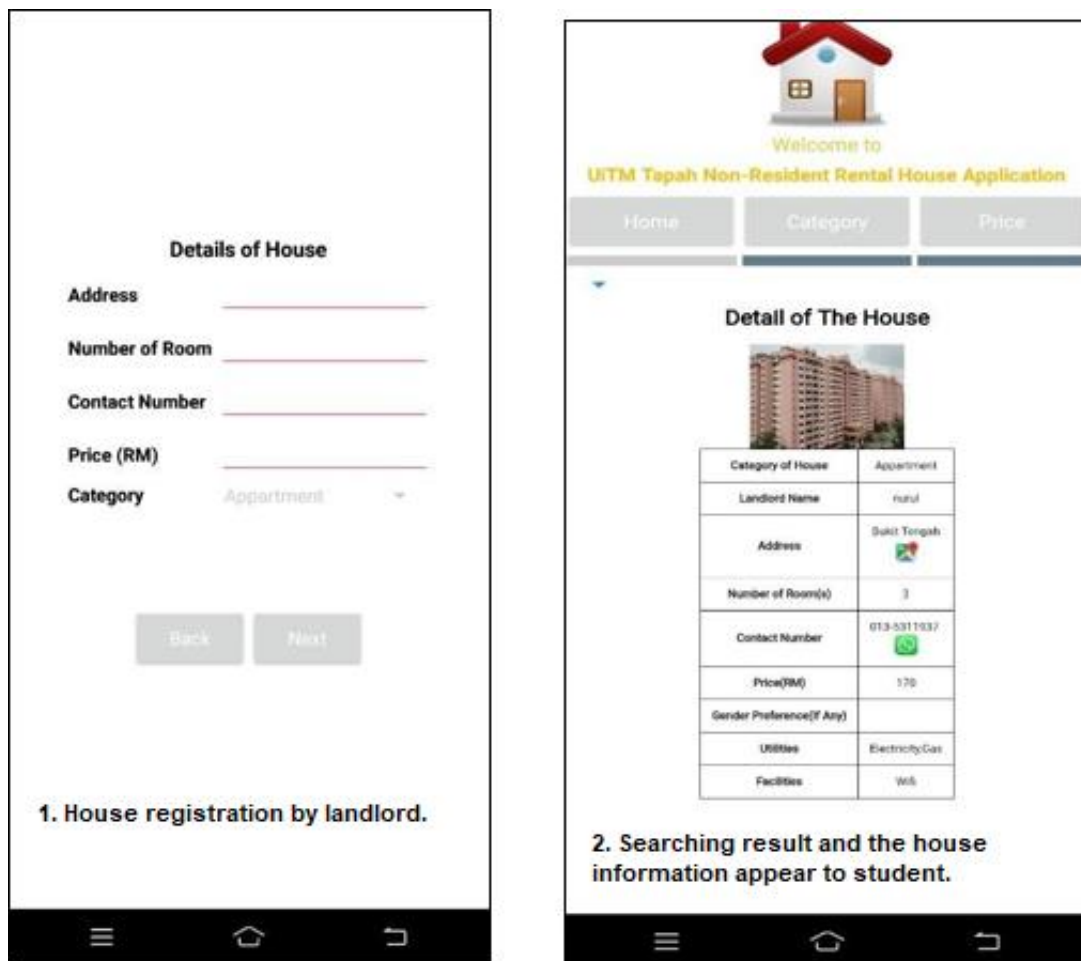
Details of House

Address

Number of Room

Contact Number

Price (RM)

Category Appartment

Back Next

1. House registration by landlord.

Welcome to

UiTM Tapah Non-Resident Rental House Application

Home Category Price

Detail of The House

| Category of House | Appartment |
|---|---|
| Landlord Name | nurul |
| Address | Bukit Tengah |
| Number of Room(s) | 3 |
| Contact Number | 013-5311937 |
| Price(RM) | 170 |
| Gender Preference(If Any) | |
| Utilities | Electricity,Gas |
| Facilities | Wifi |

2. Searching result and the house information appear to student.